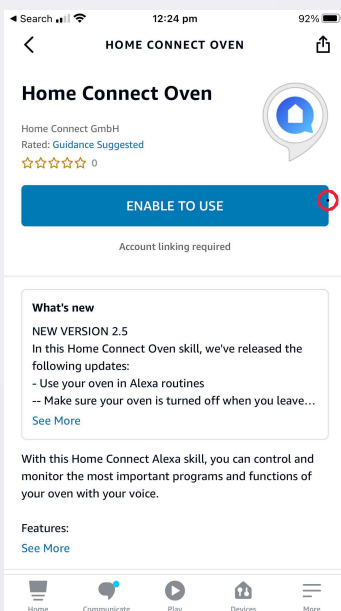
◀ Search 12:24 pm 92%

HOME CONNECT OVEN

Home Connect Oven

Home Connect GmbH
Rated: Guidance Suggested
☆☆☆☆☆ 0

ENABLE TO USE

Account linking required

What's new

NEW VERSION 2.5
In this Home Connect Oven skill, we've released the following updates:
- Use your oven in Alexa routines
-- Make sure your oven is turned off when you leave…
See More

With this Home Connect Alexa skill, you can control and monitor the most important programs and functions of your oven with your voice.

Features:
See More

Home Communicate Play Devices More